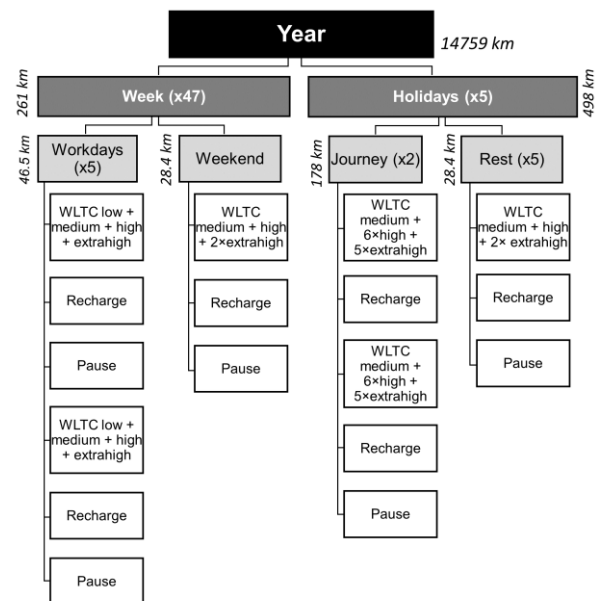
Year

14759 km

261 km

Week (x47)

Holidays (x5)

498 km

46.5 km

Workdays (x5)

28.4 km

Weekend

178 km

Journey (x2)

28.4 km

Rest (x5)

WLTC low + medium + high + extrahigh

Recharge

Pause

WLTC low + medium + high + extrahigh

Recharge

Pause

WLTC medium + high + 2×extrahigh

Recharge

Pause

WLTC medium + 6×high + 5×extrahigh

Recharge

WLTC medium + 6×high + 5×extrahigh

Recharge

Pause

WLTC medium + high + 2× extrahigh

Recharge

Pause